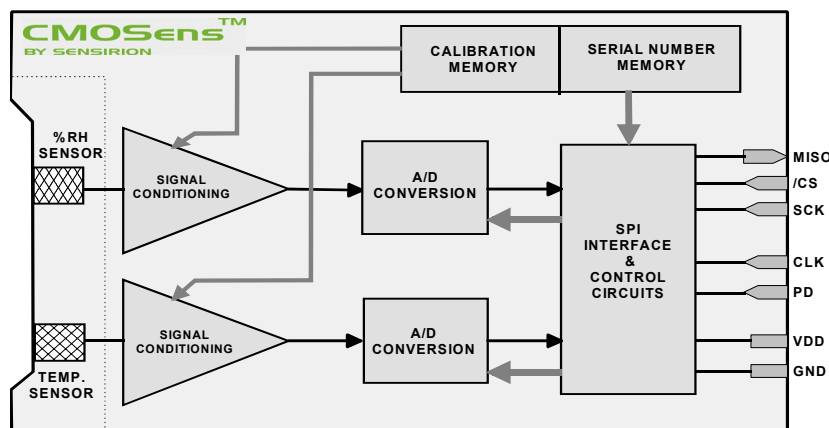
CMOSens™
BY SENSIRION

CALIBRATION MEMORY

SERIAL NUMBER MEMORY

%RH SENSOR

SIGNAL CONDITIONING

A/D CONVERSION

SPI INTERFACE & CONTROL CIRCUITS

MISO
/CS
SCK
CLK
PD
VDD
GND

SIGNAL CONDITIONING

A/D CONVERSION

TEMP. SENSOR